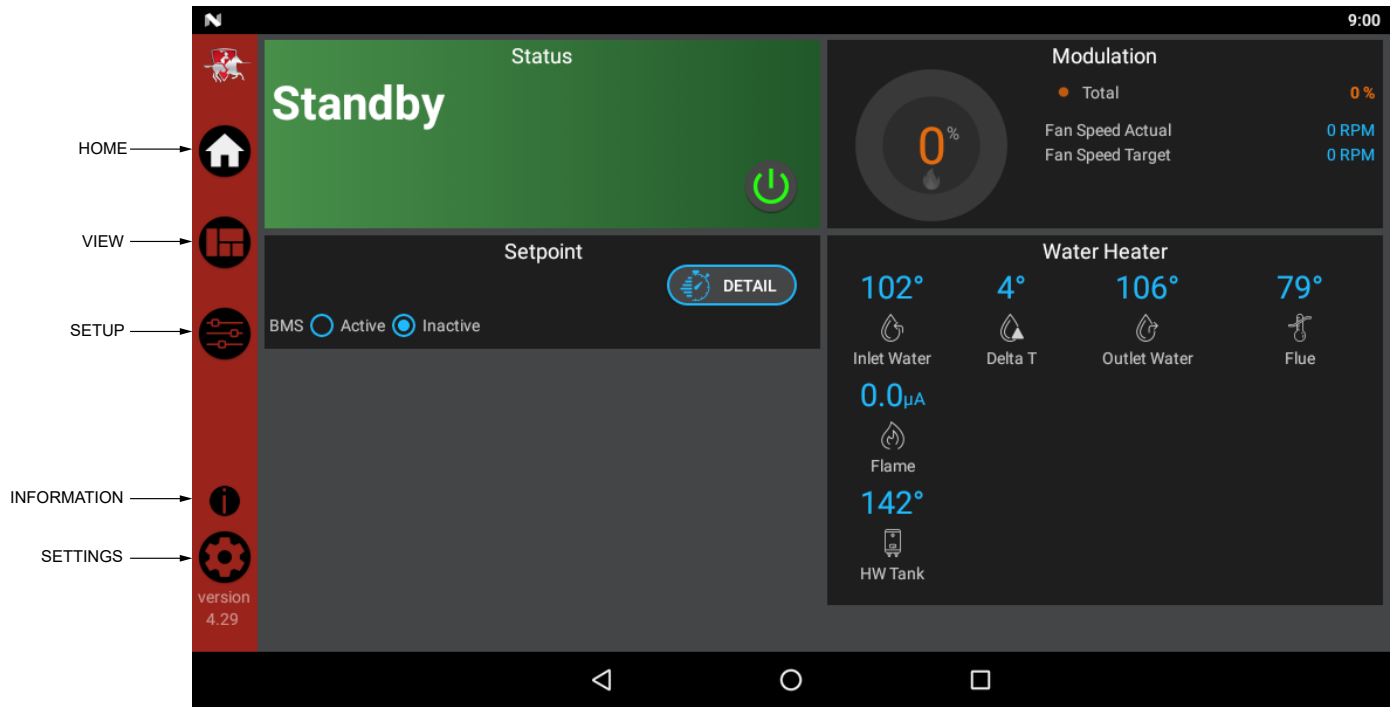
9:00

HOME
VIEW
SETUP
INFORMATION
SETTINGS

version 4.29

Status
Standby

Modulation
Total 0 %
0 %
Fan Speed Actual 0 RPM
Fan Speed Target 0 RPM

Setpoint
DETAIL
BMS Active Inactive

Water Heater
102° Inlet Water
4° Delta T
106° Outlet Water
79° Flue
0.0μA Flame
142° HW Tank